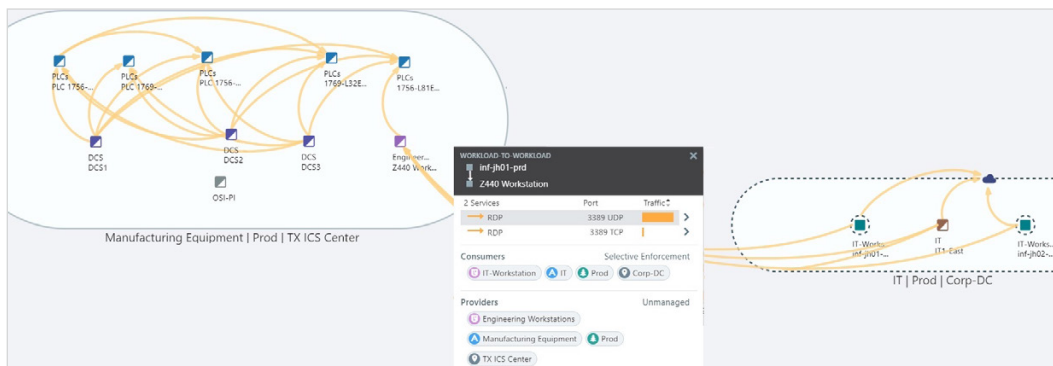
PLCs
PLC 1756-...

PLCs
PLC 1769-...

PLCs
PLC 1756-...

PLCs
1769-L32E...

PLCs
1756-L81E...

DCS
DCS1

DCS
DCS2

DCS
DCS3

Engineer...
Z440 Work...

OSI-PI

Manufacturing Equipment | Prod | TX ICS Center

WORKLOAD-TO-WORKLOAD
×
inf-jh01-prd
Z440 Workstation

| 2 Services | Port | Traffic |
|---|---|---|
| RDP | 3389 UDP | |
| RDP | 3389 TCP | |

Consumers
Selective Enforcement
IT-Workstation
IT
Prod
Corp-DC

Providers
Unmanaged
Engineering Workstations
Manufacturing Equipment
Prod
TX ICS Center

IT-Works...
inf-jh01-...

IT
IT1-East

IT-Works...
inf-jh02-...

IT | Prod | Corp-DC